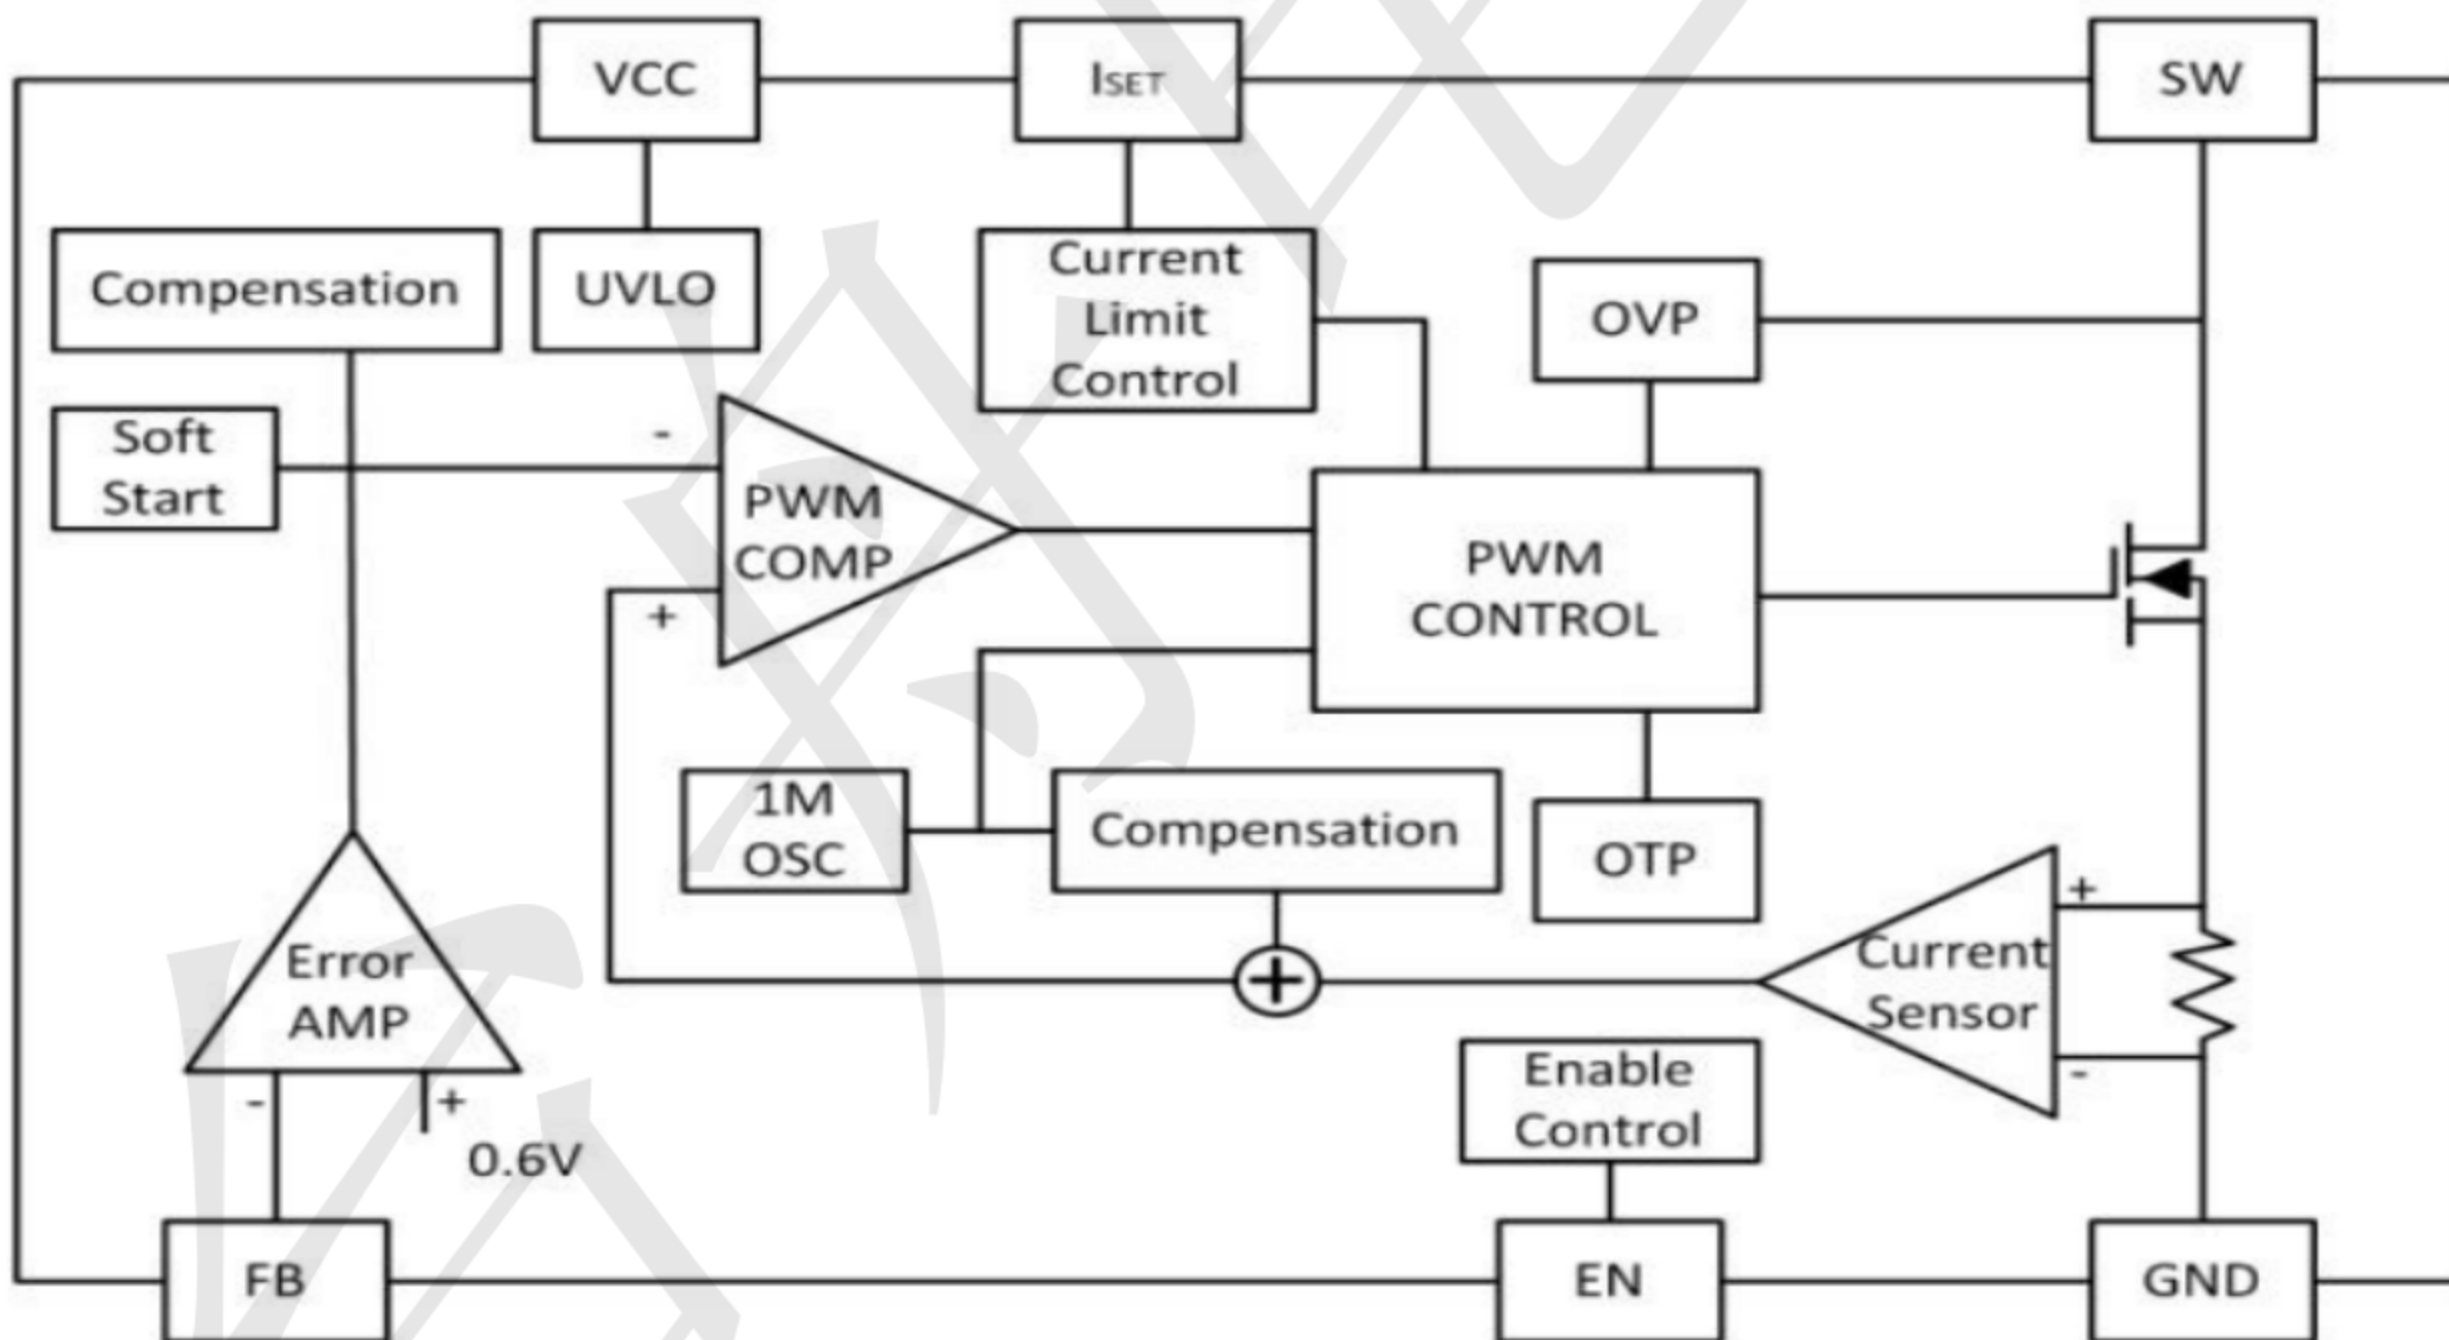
VCC

$I_{SET}$

SW

Compensation

UVLO

Current Limit Control

OVP

Soft Start

-

PWM COMP

+

PWM CONTROL

1M OSC

Compensation

OTP

Error AMP

-

+

0.6V

+

Current Sensor

-

Enable Control

FB

EN

GND